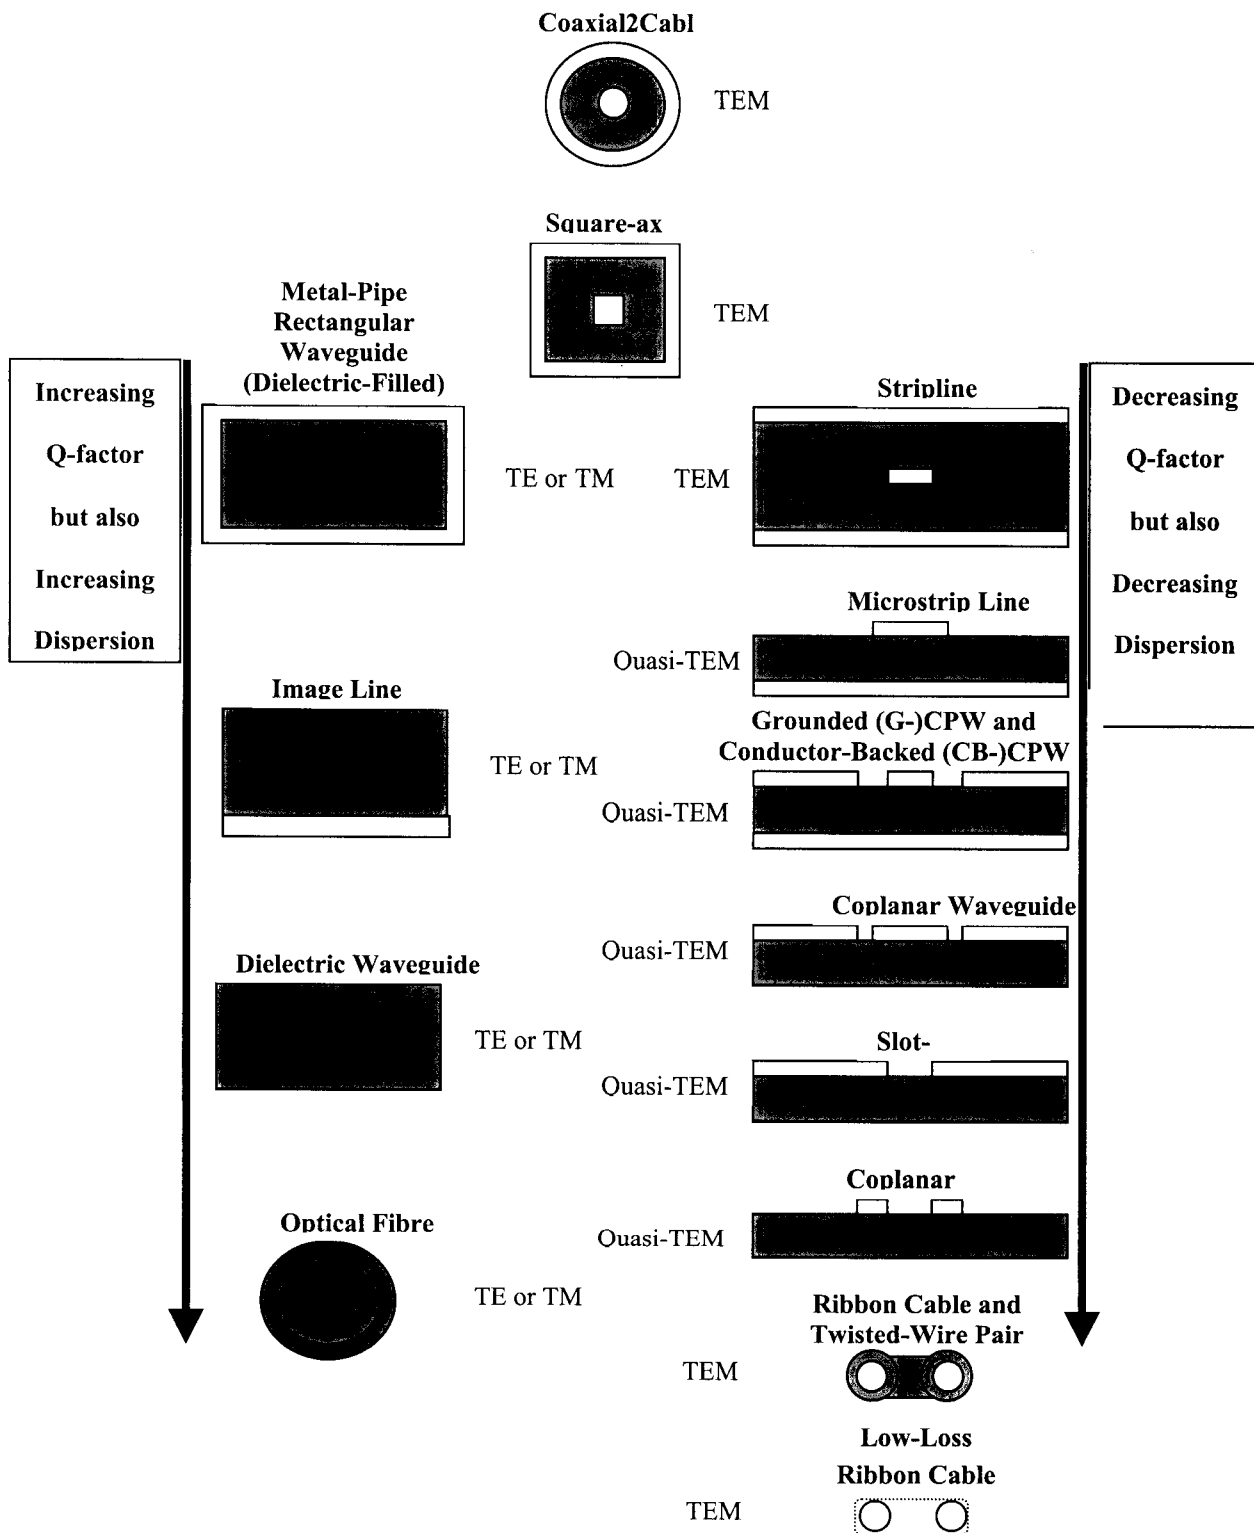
Coaxial2Cabl

TEM

Square-ax

TEM

Metal-Pipe Rectangular Waveguide (Dielectric-Filled)

Increasing

Q-factor

but also

Increasing

Dispersion

TE or TM

TEM

Stripline

Decreasing

Q-factor

but also

Decreasing

Dispersion

Microstrip Line

Ouasi-TEM

Image Line

TE or TM

Grounded (G-)CPW and Conductor-Backed (CB-)CPW

Ouasi-TEM

Coplanar Waveguide

Ouasi-TEM

Dielectric Waveguide

TE or TM

Slot-

Ouasi-TEM

Coplanar

Ouasi-TEM

Optical Fibre

TE or TM

Ribbon Cable and Twisted-Wire Pair

TEM

Low-Loss Ribbon Cable

TEM